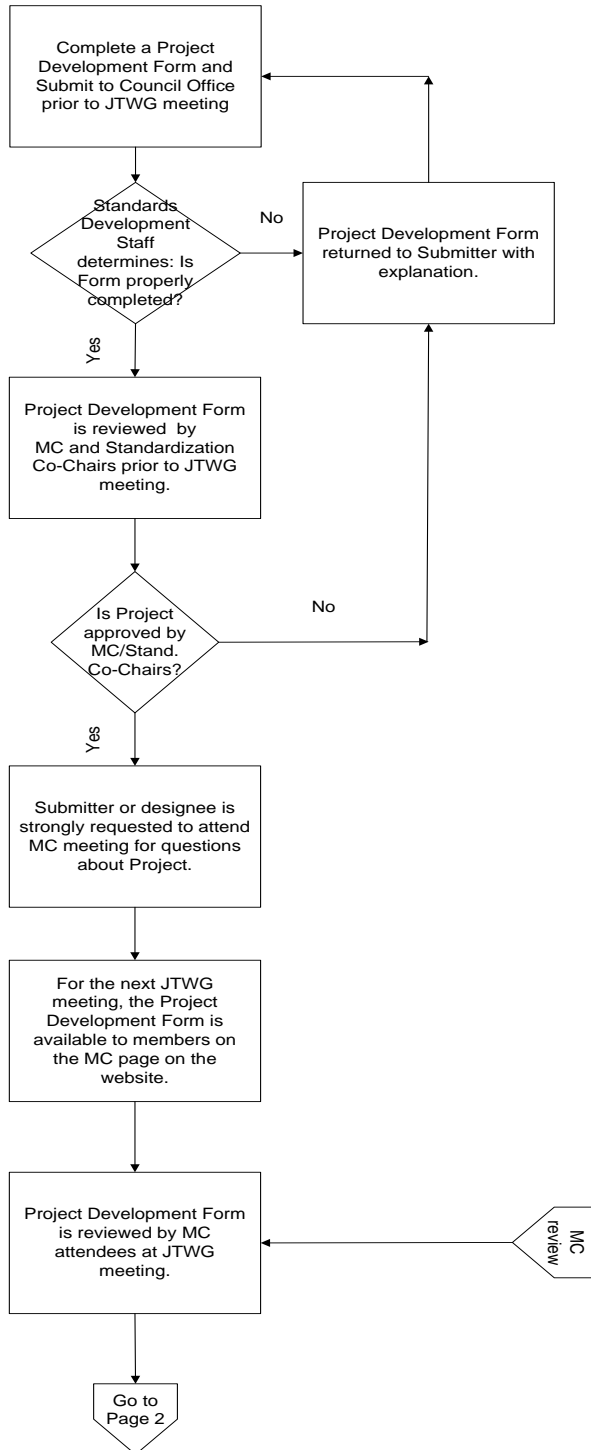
Complete a Project Development Form and Submit to Council Office prior to JTWG meeting

Standards Development Staff determines: Is Form properly completed?

No

Project Development Form returned to Submitter with explanation.

Yes

Project Development Form is reviewed by MC and Standardization Co-Chairs prior to JTWG meeting.

Is Project approved by MC/Stand. Co-Chairs?

No

Yes

Submitter or designee is strongly requested to attend MC meeting for questions about Project.

For the next JTWG meeting, the Project Development Form is available to members on the MC page on the website.

Project Development Form is reviewed by MC attendees at JTWG meeting.

MC review

Go to Page 2